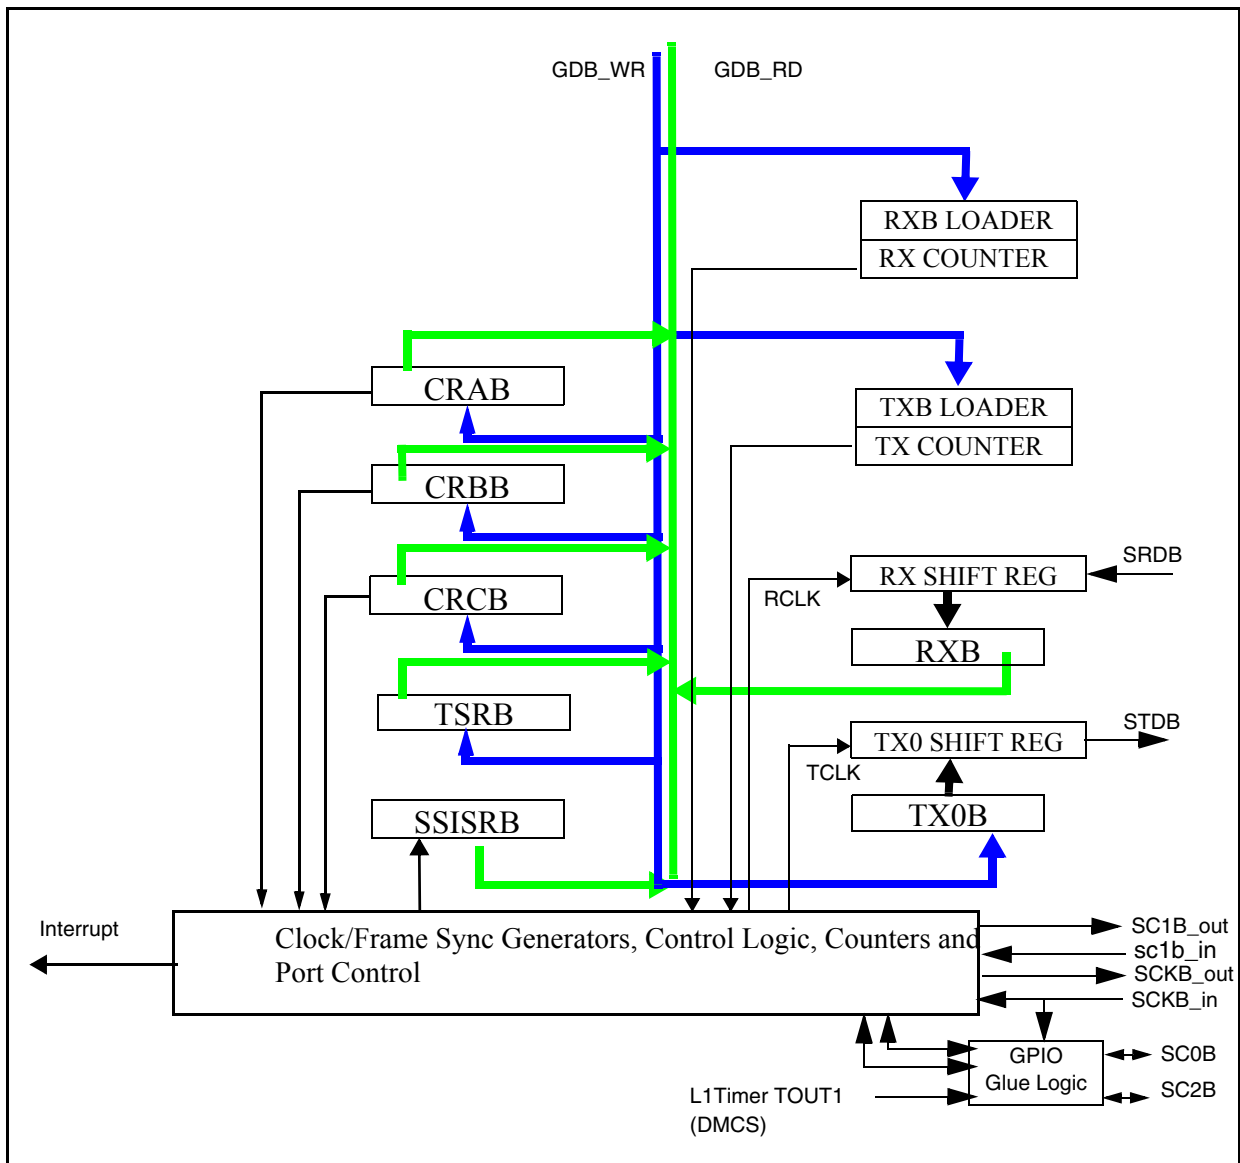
GDB_WR
GDB_RD
RXB LOADER
RX COUNTER
CRAB
TXB LOADER
TX COUNTER
CRBB
SRDB
RX SHIFT REG
CRCB
RCLK
RXB
TSRB
STDB
TX0 SHIFT REG
TCLK
SSISRB
TX0B
Interrupt
Clock/Frame Sync Generators, Control Logic, Counters and Port Control
SC1B_out
sc1b_in
SCKB_out
SCKB_in
GPIO Glue Logic
SC0B
SC2B
L1Timer TOUT1 (DMCS)